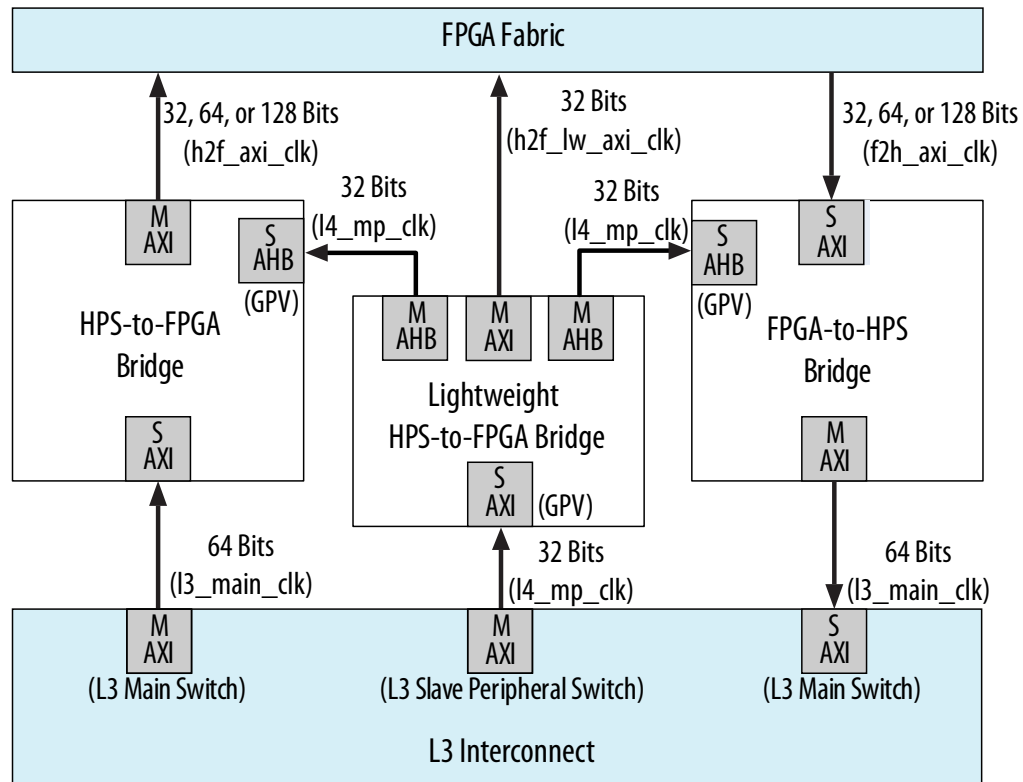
FPGA Fabric

32, 64, or 128 Bits
(h2f_axi_clk)

32 Bits
(h2f_lw_axi_clk)

32, 64, or 128 Bits
(f2h_axi_clk)

32 Bits
(l4_mp_clk)

32 Bits
(l4_mp_clk)

M
AXI

S
AHB
(GPV)

HPS-to-FPGA
Bridge

S
AXI

M
AHB

M
AXI

M
AHB

Lightweight
HPS-to-FPGA Bridge

S
AXI
(GPV)

S
AHB
(GPV)

S
AXI

FPGA-to-HPS
Bridge

M
AXI

64 Bits
(l3_main_clk)

32 Bits
(l4_mp_clk)

64 Bits
(l3_main_clk)

M
AXI
(L3 Main Switch)

M
AXI
(L3 Slave Peripheral Switch)

S
AXI
(L3 Main Switch)

L3 Interconnect